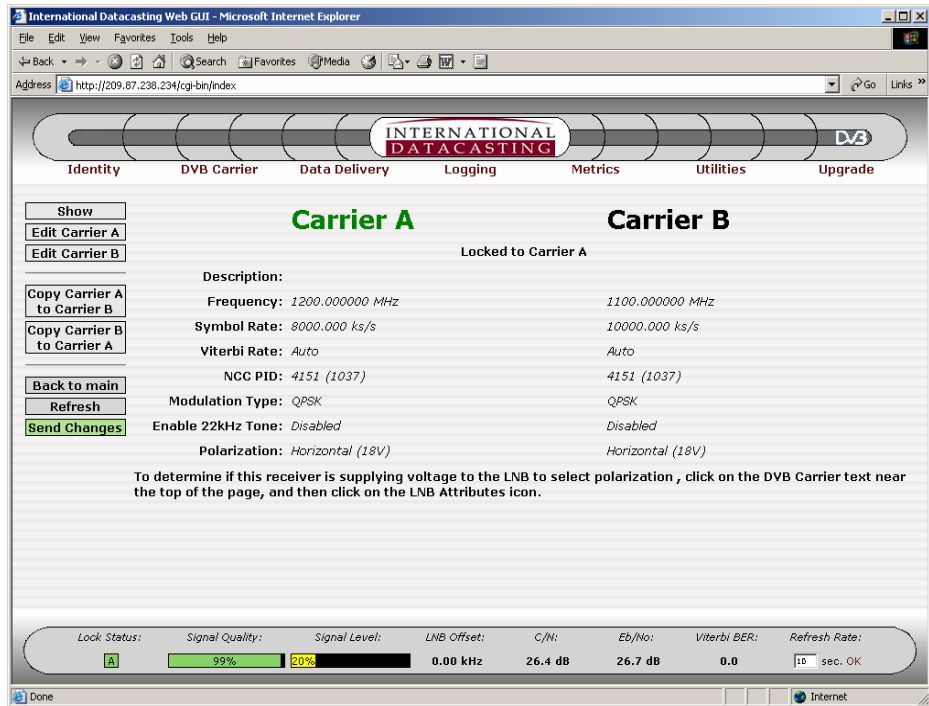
International Datacasting Web GUI - Microsoft Internet Explorer

File Edit View Favorites Tools Help

Back Search Favorites Media

Address http://209.87.238.234/cgi-bin/index Go Links

INTERNATIONAL DATACASTING

DVB

Identity DVB Carrier Data Delivery Logging Metrics Utilities Upgrade

Show
Edit Carrier A
Edit Carrier B
Copy Carrier A to Carrier B
Copy Carrier B to Carrier A
Back to main
Refresh
Send Changes

| | Carrier A | Carrier B |
|---|---|---|
| | Locked to Carrier A | |
| Description: | | |
| Frequency: | 1200.000000 MHz | 1100.000000 MHz |
| Symbol Rate: | 8000.000 ks/s | 10000.000 ks/s |
| Viterbi Rate: | Auto | Auto |
| NCC PID: | 4151 (1037) | 4151 (1037) |
| Modulation Type: | QPSK | QPSK |
| Enable 22kHz Tone: | Disabled | Disabled |
| Polarization: | Horizontal (18V) | Horizontal (18V) |

To determine if this receiver is supplying voltage to the LNB to select polarization , click on the DVB Carrier text near the top of the page, and then click on the LNB Attributes icon.

| Lock Status: | Signal Quality: | Signal Level: | LNB Offset: | C/N: | Eb/No: | Viterbi BER: | Refresh Rate: |
|---|---|---|---|---|---|---|---|
| A | 99% | 20% | 0.00 kHz | 26.4 dB | 26.7 dB | 0.0 | 10 sec. OK |

Done Internet